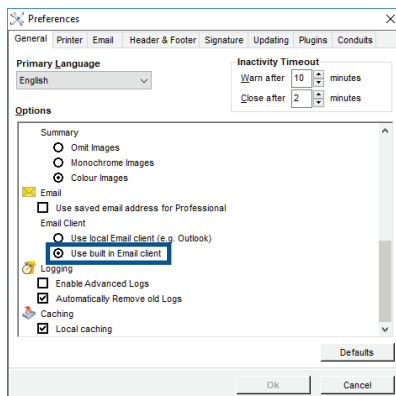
Preferences

General | Printer | Email | Header & Footer | Signature | Updating | Plugins | Conduits

Primary Language
English

Inactivity Timeout
Warn after 10 minutes
Close after 2 minutes

Options

Summary
Omit Images
Monochrome Images
Colour Images
Email
Use saved email address for Professional
Email Client
Use local Email client (e.g. Outlook)
Use built in Email client
Logging
Enable Advanced Logs
Automatically Remove old Logs
Caching
Local caching

Defaults

Ok
Cancel